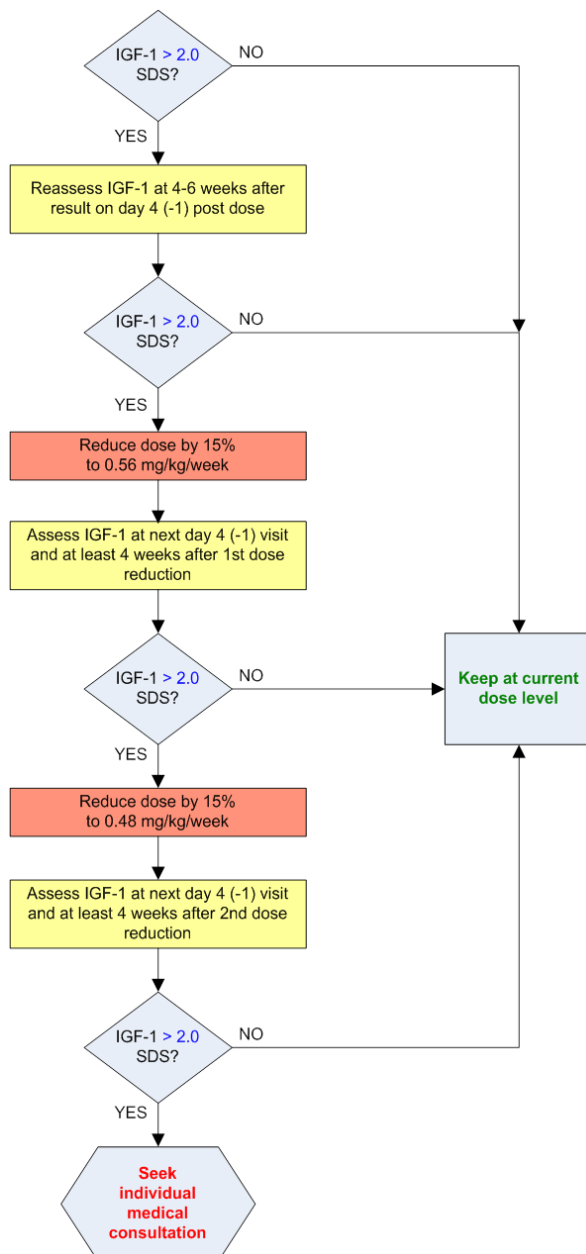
IGF-1 > 2.0 SDS?

NO

YES

Reassess IGF-1 at 4-6 weeks after result on day 4 (-1) post dose

IGF-1 > 2.0 SDS?

NO

YES

Reduce dose by 15% to 0.56 mg/kg/week

Assess IGF-1 at next day 4 (-1) visit and at least 4 weeks after 1st dose reduction

IGF-1 > 2.0 SDS?

NO

Keep at current dose level

YES

Reduce dose by 15% to 0.48 mg/kg/week

Assess IGF-1 at next day 4 (-1) visit and at least 4 weeks after 2nd dose reduction

IGF-1 > 2.0 SDS?

NO

YES

Seek individual medical consultation